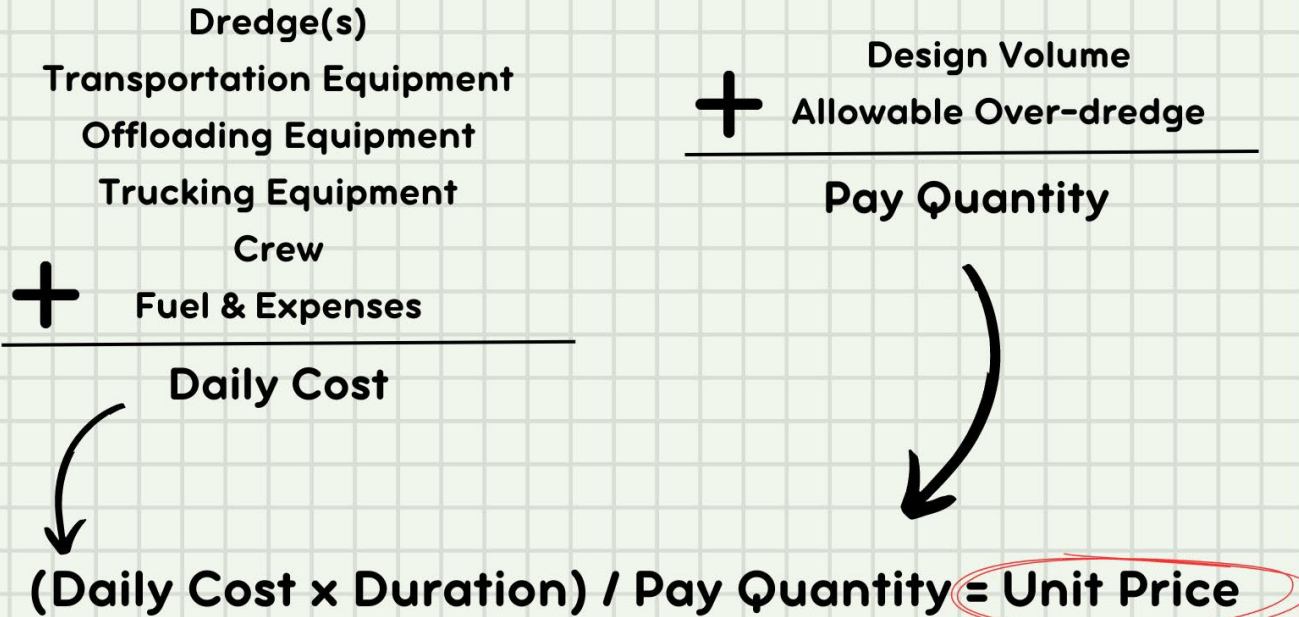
Dredge(s)
Transportation Equipment
Offloading Equipment
Trucking Equipment
Crew
+ Fuel & Expenses

Daily Cost

Design Volume
+ Allowable Over-dredge

Pay Quantity

(Daily Cost x Duration) / Pay Quantity = Unit Price